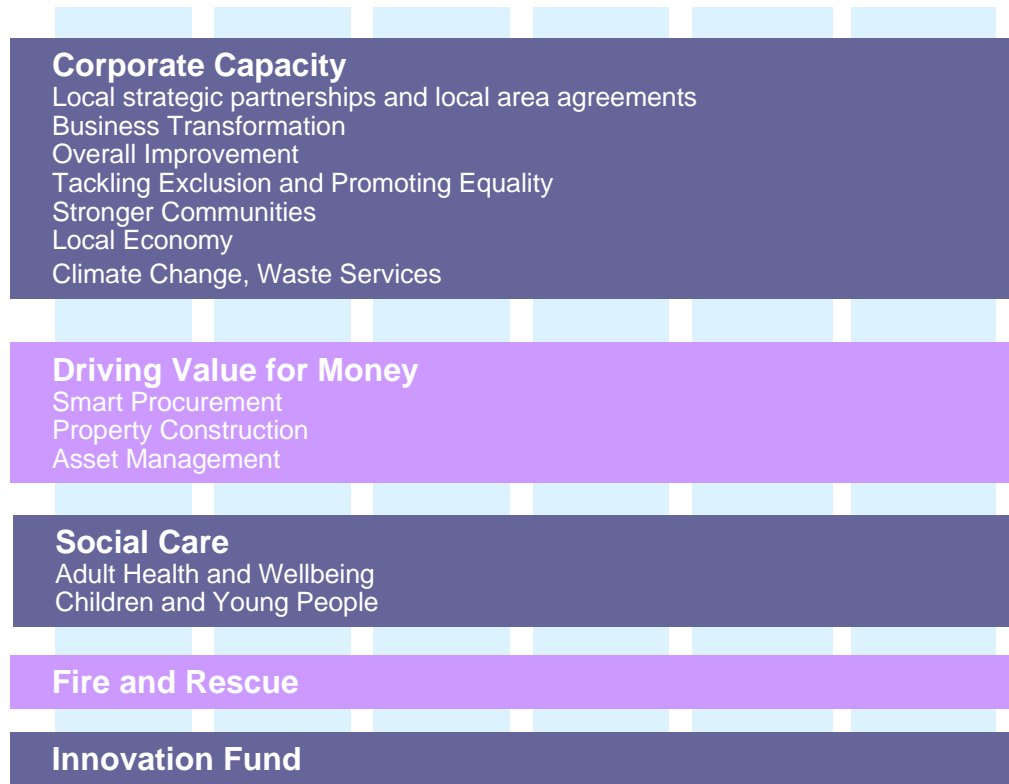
Corporate Capacity
Local strategic partnerships and local area agreements
Business Transformation
Overall Improvement
Tackling Exclusion and Promoting Equality
Stronger Communities
Local Economy
Climate Change, Waste Services

Driving Value for Money
Smart Procurement
Property Construction
Asset Management

Social Care
Adult Health and Wellbeing
Children and Young People

Fire and Rescue

Innovation Fund